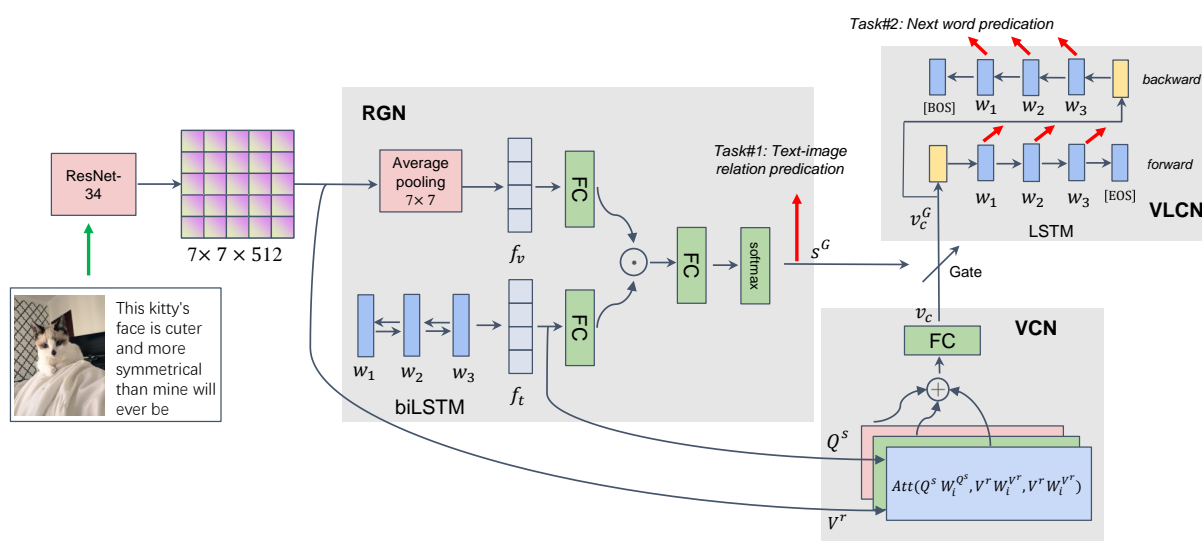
Task#2: Next word predication

backward

[BOS] $w_1$ $w_2$ $w_3$

RGN

forward

$w_1$ $w_2$ $w_3$ [EOS]

$v_c^G$

VLCN

LSTM

ResNet-34

Average pooling $7\times7$

FC

Task#1: Text-image relation predication

$7\times7\times512$

$f_v$

$\odot$

FC

softmax

$s^G$

Gate

This kitty's face is cuter and more symmetrical than mine will ever be

$w_1$ $w_2$ $w_3$

biLSTM

$f_t$

FC

$v_c$

VCN

FC

$\oplus$

$Q^s$

$Att(Q^s W_i^{Q^s}, V^r W_i^{V^r}, V^r W_i^{V^r})$

$V^r$